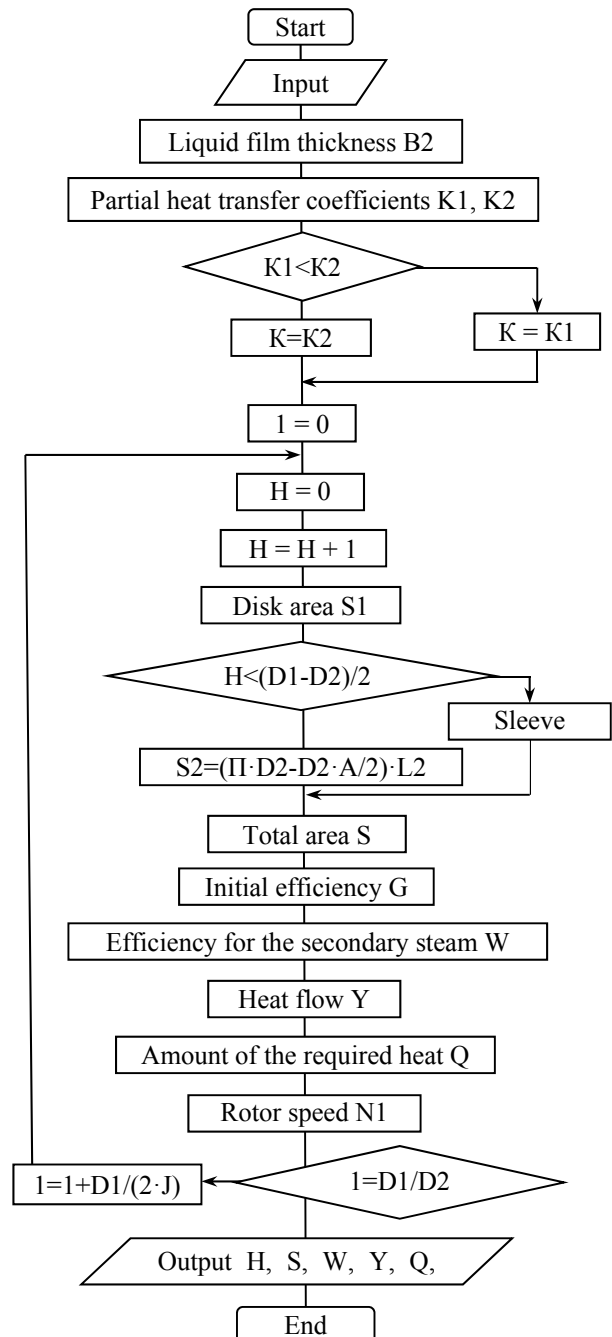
Start

Input

Liquid film thickness B2

Partial heat transfer coefficients K1, K2

K1<K2

K=K2

K = K1

1 = 0

H = 0

H = H + 1

Disk area S1

H<(D1-D2)/2

Sleeve

S2=(Π·D2-D2·A/2)·L2

Total area S

Initial efficiency G

Efficiency for the secondary steam W

Heat flow Y

Amount of the required heat Q

Rotor speed N1

1=1+D1/(2·J)

1=D1/D2

Output H, S, W, Y, Q,

End